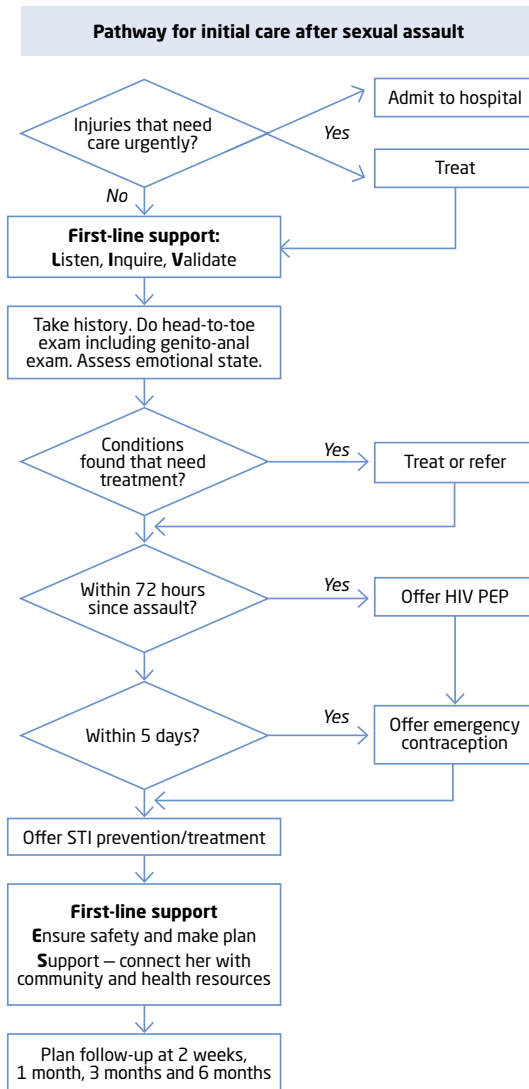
Pathway for initial care after sexual assault

Injuries that need care urgently?

Yes

Admit to hospital

Treat

No

First-line support:
Listen, Inquire, Validate

Take history. Do head-to-toe exam including genito-anal exam. Assess emotional state.

Conditions found that need treatment?

Yes

Treat or refer

Within 72 hours since assault?

Yes

Offer HIV PEP

Within 5 days?

Yes

Offer emergency contraception

Offer STI prevention/treatment

First-line support
Ensure safety and make plan
Support — connect her with community and health resources

Plan follow-up at 2 weeks, 1 month, 3 months and 6 months